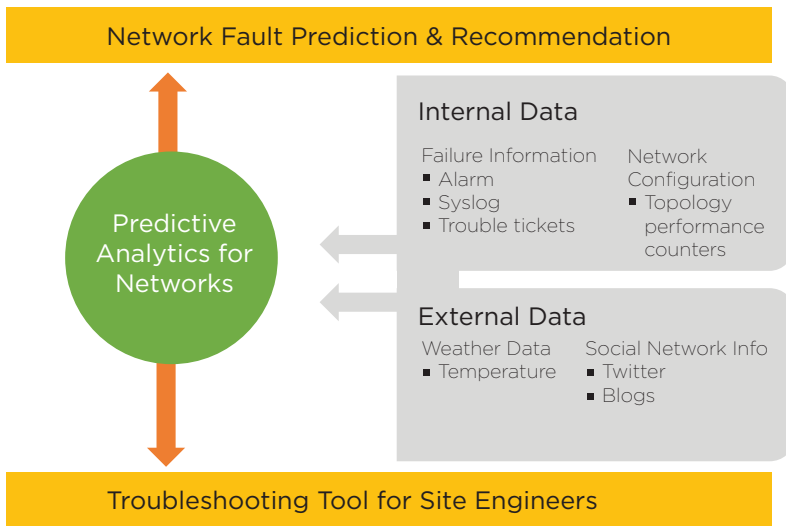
Network Fault Prediction & Recommendation

Predictive Analytics for Networks

Internal Data

Failure Information
- Alarm
- Syslog
- Trouble tickets

Network Configuration
- Topology performance counters

External Data

Weather Data
- Temperature

Social Network Info
- Twitter
- Blogs

Troubleshooting Tool for Site Engineers